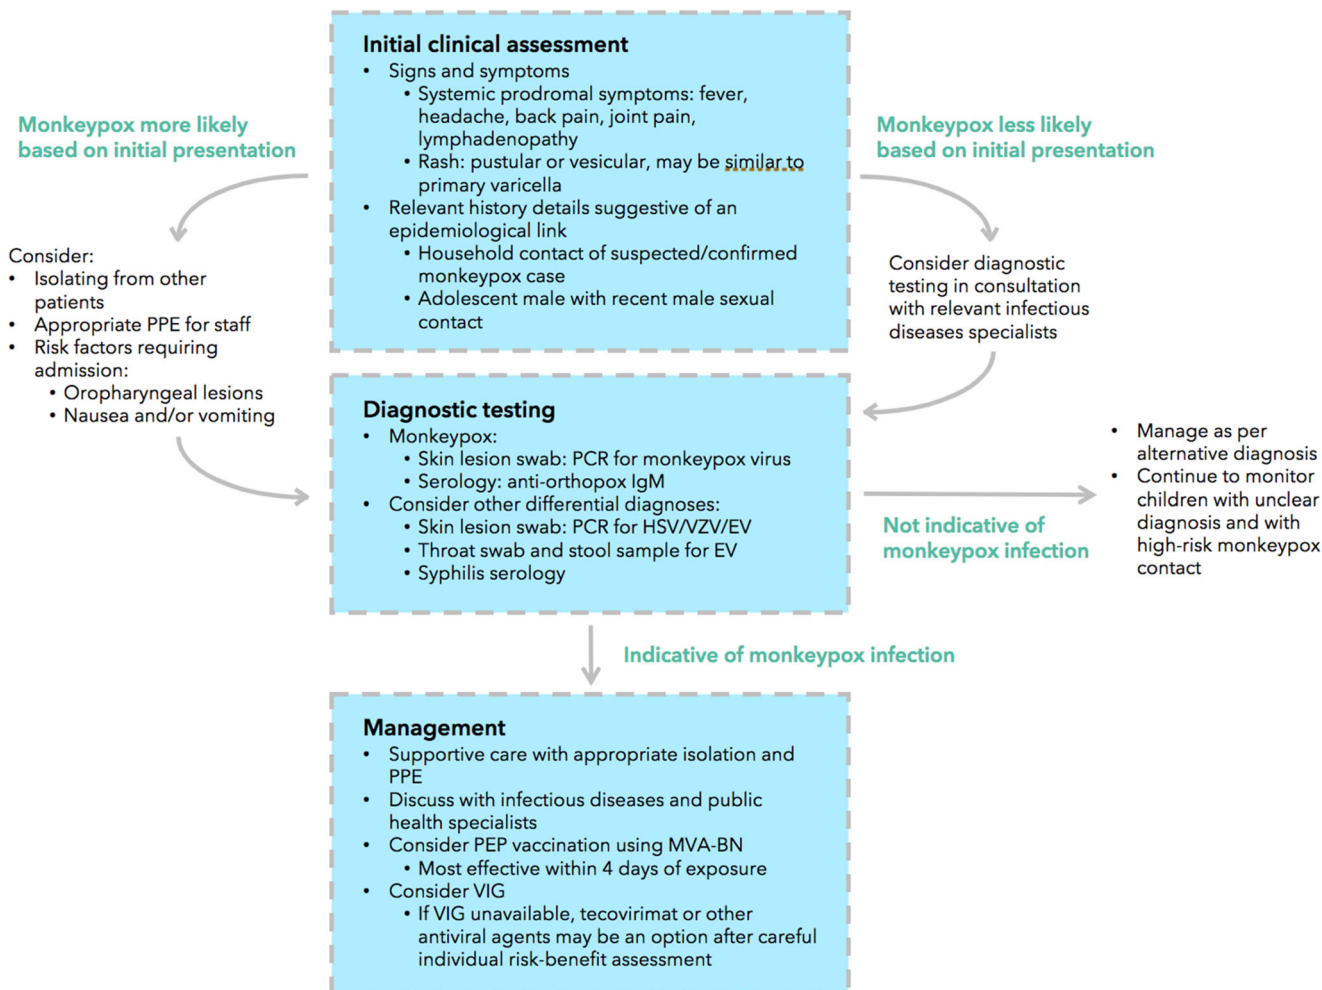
Initial clinical assessment
- Signs and symptoms
  - Systemic prodromal symptoms: fever, headache, back pain, joint pain, lymphadenopathy
  - Rash: pustular or vesicular, may be similar to primary varicella
- Relevant history details suggestive of an epidemiological link
  - Household contact of suspected/confirmed monkeypox case
  - Adolescent male with recent male sexual contact

Monkeypox more likely based on initial presentation

Consider:
- Isolating from other patients
- Appropriate PPE for staff
- Risk factors requiring admission:
  - Oropharyngeal lesions
  - Nausea and/or vomiting

Monkeypox less likely based on initial presentation

Consider diagnostic testing in consultation with relevant infectious diseases specialists

Diagnostic testing
- Monkeypox:
  - Skin lesion swab: PCR for monkeypox virus
  - Serology: anti-orthopox IgM
- Consider other differential diagnoses:
  - Skin lesion swab: PCR for HSV/VZV/EV
  - Throat swab and stool sample for EV
  - Syphilis serology

Not indicative of monkeypox infection

- Manage as per alternative diagnosis
- Continue to monitor children with unclear diagnosis and with high-risk monkeypox contact

Indicative of monkeypox infection

Management
- Supportive care with appropriate isolation and PPE
- Discuss with infectious diseases and public health specialists
- Consider PEP vaccination using MVA-BN
  - Most effective within 4 days of exposure
- Consider VIG
  - If VIG unavailable, tecovirimat or other antiviral agents may be an option after careful individual risk-benefit assessment